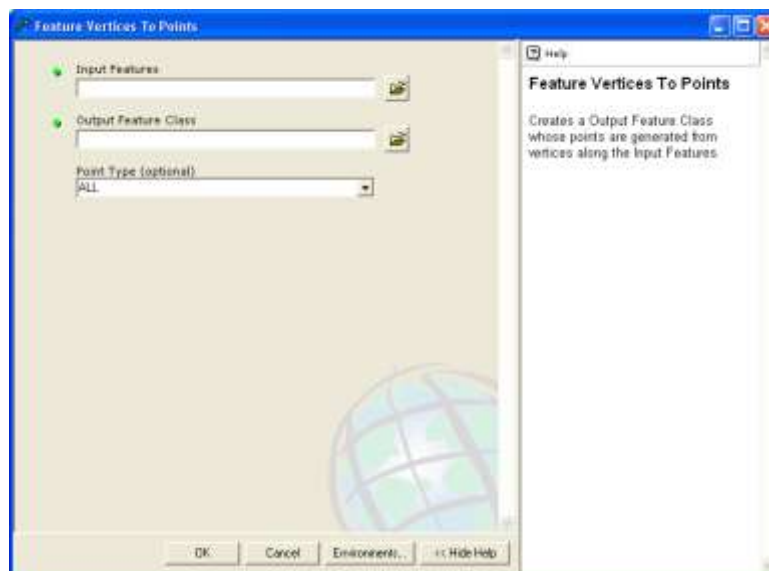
Feature Vertices To Points

Input Features

Output Feature Class

Point Type (optional)
ALL

OK
Cancel
Environments...
<< Hide Help

Help

Feature Vertices To Points

Creates a Output Feature Class whose points are generated from vertices along the Input Features.